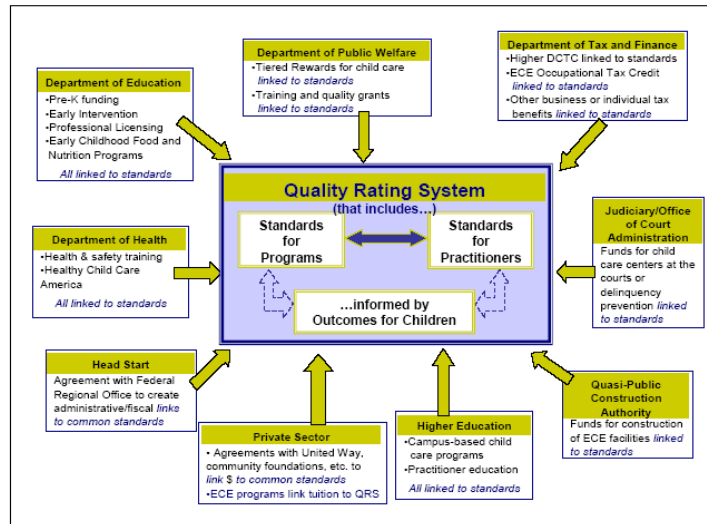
Department of Public Welfare
•Tiered Rewards for child care linked to standards
•Training and quality grants linked to standards

Department of Tax and Finance
•Higher DCTC linked to standards
•ECE Occupational Tax Credit linked to standards
•Other business or individual tax benefits linked to standards

Department of Education
•Pre-K funding
•Early Intervention
•Professional Licensing
•Early Childhood Food and Nutrition Programs
All linked to standards

Quality Rating System
(that includes…)

Standards for Programs

Standards for Practitioners

…informed by Outcomes for Children

Judiciary/Office of Court Administration
Funds for child care centers at the courts or delinquency prevention linked to standards

Department of Health
•Health & safety training
•Healthy Child Care America
All linked to standards

Head Start
Agreement with Federal Regional Office to create administrative/fiscal links to common standards

Quasi-Public Construction Authority
Funds for construction of ECE facilities linked to standards

Private Sector
• Agreements with United Way, community foundations, etc. to link $ to common standards
•ECE programs link tuition to QRS

Higher Education
•Campus-based child care programs
•Practitioner education
All linked to standards